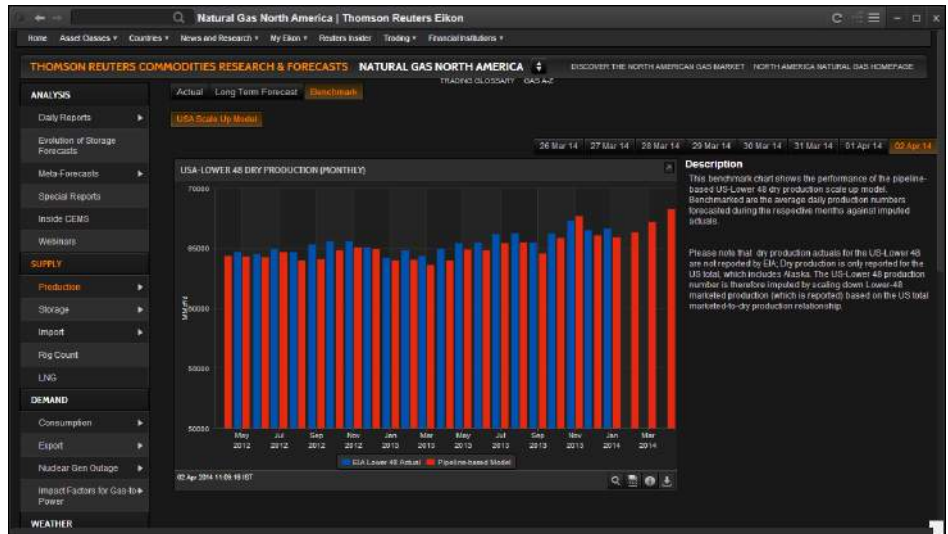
Natural Gas North America | Thomson Reuters Eikon

Home Asset Classes ▾ Countries ▾ News and Research ▾ My Eikon ▾ Reuters Insider Trading ▾ Financial Institutions ▾

THOMSON REUTERS COMMODITIES RESEARCH & FORECASTS NATURAL GAS NORTH AMERICA

DISCOVER THE NORTH AMERICAN GAS MARKET NORTH AMERICA NATURAL GAS HOMEPAGE

TRADING GLOSSARY GAS A-Z

ANALYSIS
Daily Reports
Evolution of Storage Forecasts
Meta-Forecasts
Special Reports
Inside CEMS
Webinars
SUPPLY
Production
Storage
Import
Rig Count
LNG
DEMAND
Consumption
Export
Nuclear Gen Outage
Impact Factors for Gas-to-Power
WEATHER

Actual Long Term Forecast Benchmark

USA Scale Up Model

26 Mar 14 27 Mar 14 28 Mar 14 29 Mar 14 30 Mar 14 31 Mar 14 01 Apr 14 02 Apr 14

USA-LOWER 48 DRY PRODUCTION (MONTHLY)

70000
65000
60000
55000
50000

MMcf/d

May 2012 Jul 2012 Sep 2012 Nov 2012 Jan 2013 Mar 2013 May 2013 Jul 2013 Sep 2013 Nov 2013 Jan 2014 Mar 2014

EIA Lower 48 Actual Pipeline-based Model

02 Apr 2014 11:09:15 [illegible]

Description
This benchmark chart shows the performance of the pipeline-based US-Lower 48 dry production scale up model. Benchmarked are the average daily production numbers forecasted during the respective months against imputed actuals.

Please note that dry production actuals for the US-Lower 48 are not reported by EIA; Dry production is only reported for the US total, which includes Alaska. The US-Lower 48 production number is therefore imputed by scaling down Lower-48 marketed production (which is reported) based on the US total marketed-to-dry production relationship.